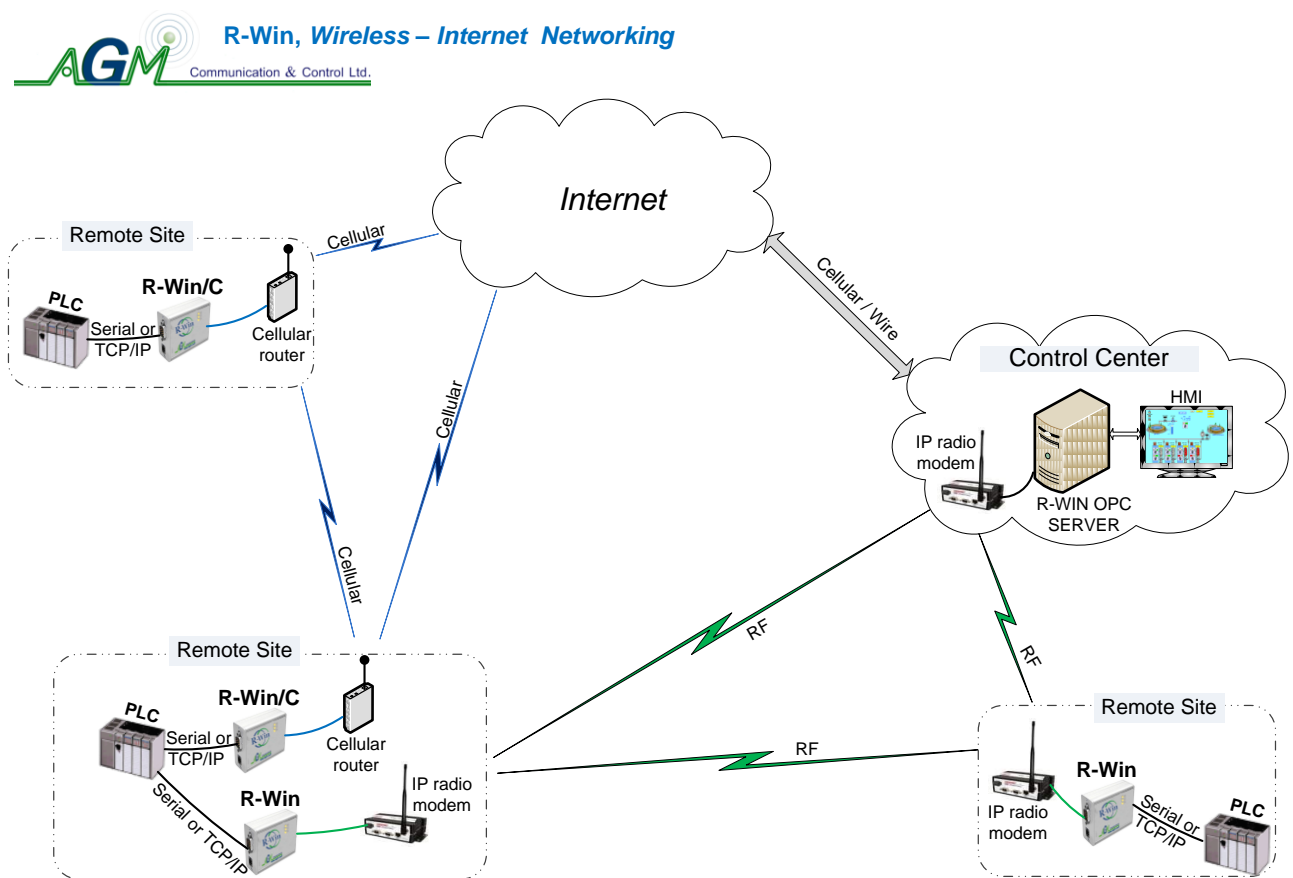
AGM Communication & Control Ltd.

R-Win, Wireless – Internet Networking

Internet

Remote Site

Cellular

PLC

R-Win/C

Serial or TCP/IP

Cellular router

Cellular

Cellular / Wire

Control Center

HMI

IP radio modem

R-WIN OPC SERVER

Cellular

RF

RF

Remote Site

PLC

R-Win/C

Serial or TCP/IP

Cellular router

IP radio modem

R-Win

Serial or TCP/IP

RF

Remote Site

R-Win

IP radio modem

Serial or TCP/IP

PLC